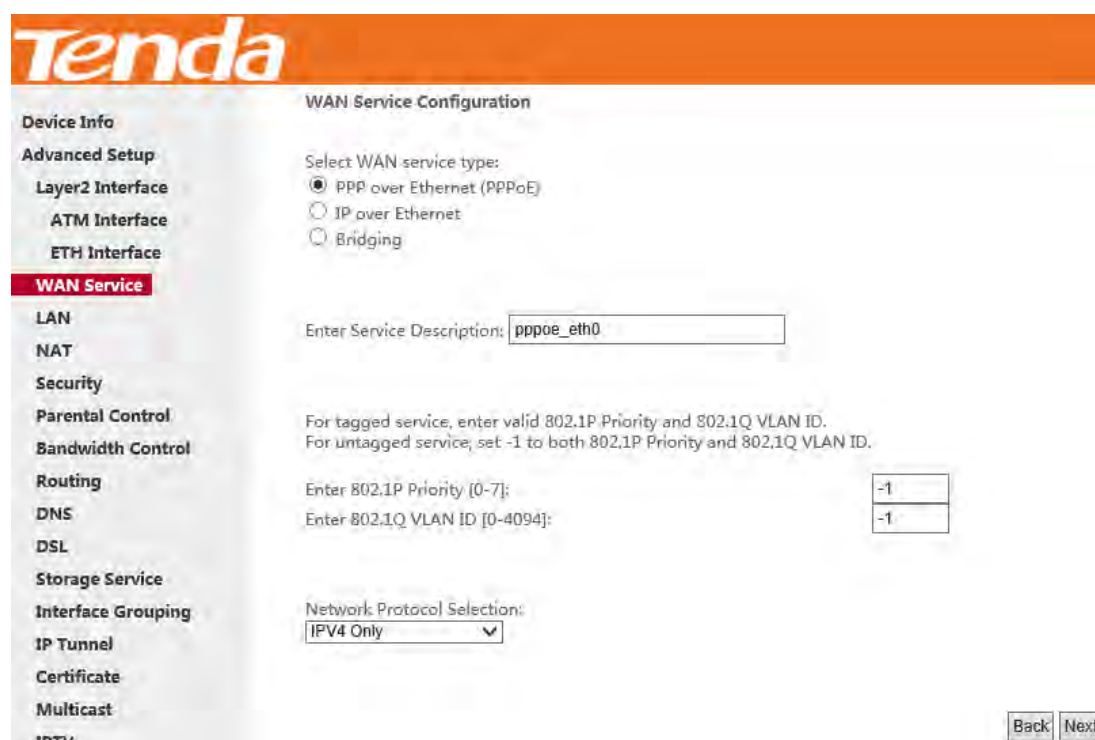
Tenda

Device Info
Advanced Setup
Layer2 Interface
ATM Interface
ETH Interface
WAN Service
LAN
NAT
Security
Parental Control
Bandwidth Control
Routing
DNS
DSL
Storage Service
Interface Grouping
IP Tunnel
Certificate
Multicast
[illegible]

WAN Service Configuration

Select WAN service type:
PPP over Ethernet (PPPoE)
IP over Ethernet
Bridging

Enter Service Description: pppoe_eth0

For tagged service, enter valid 802.1P Priority and 802.1Q VLAN ID.
For untagged service, set -1 to both 802.1P Priority and 802.1Q VLAN ID.

Enter 802.1P Priority [0-7]: -1
Enter 802.1Q VLAN ID [0-4094]: -1

Network Protocol Selection:
IPV4 Only

Back Next